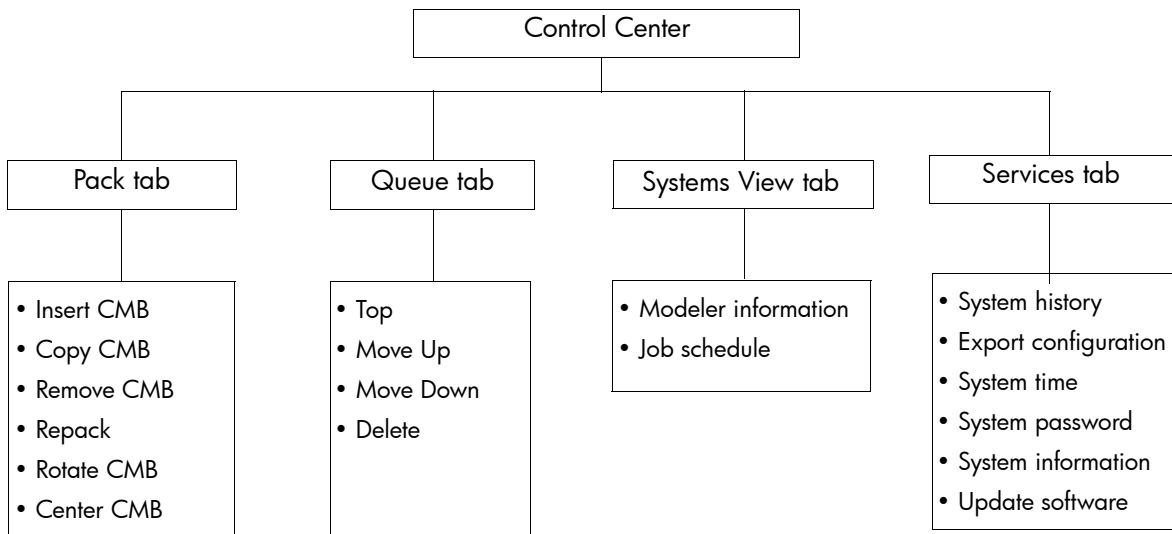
Control Center

Pack tab

- Insert CMB
- Copy CMB
- Remove CMB
- Repack
- Rotate CMB
- Center CMB

Queue tab

- Top
- Move Up
- Move Down
- Delete

Systems View tab

- Modeler information
- Job schedule

Services tab

- System history
- Export configuration
- System time
- System password
- System information
- Update software